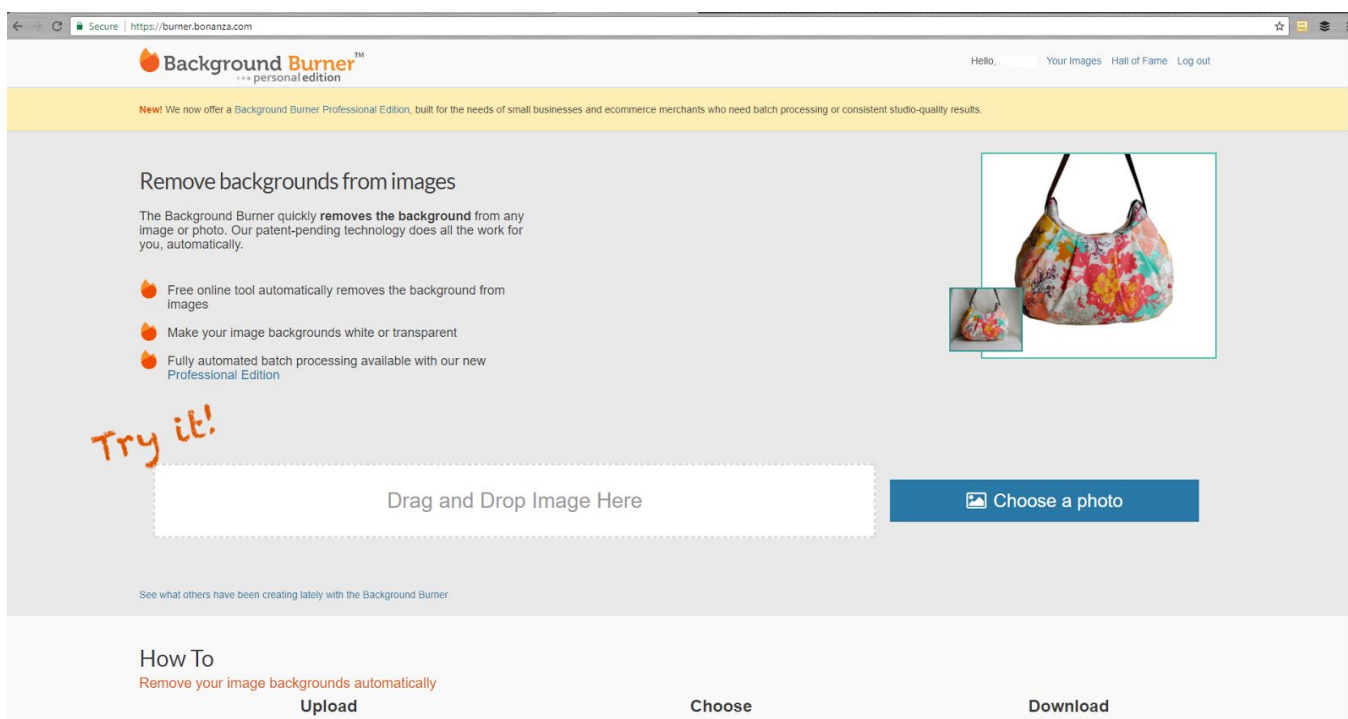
Secure | https://burner.bonanza.com

Background Burner™
personal edition

Hello, Your Images Hall of Fame Log out

New! We now offer a Background Burner Professional Edition, built for the needs of small businesses and ecommerce merchants who need batch processing or consistent studio-quality results.

Remove backgrounds from images

The Background Burner quickly **removes the background** from any image or photo. Our patent-pending technology does all the work for you, automatically.

Free online tool automatically removes the background from images

Make your image backgrounds white or transparent

Fully automated batch processing available with our new Professional Edition

Try it!

Drag and Drop Image Here

Choose a photo

See what others have been creating lately with the Background Burner

How To

Remove your image backgrounds automatically

Upload

Choose

Download